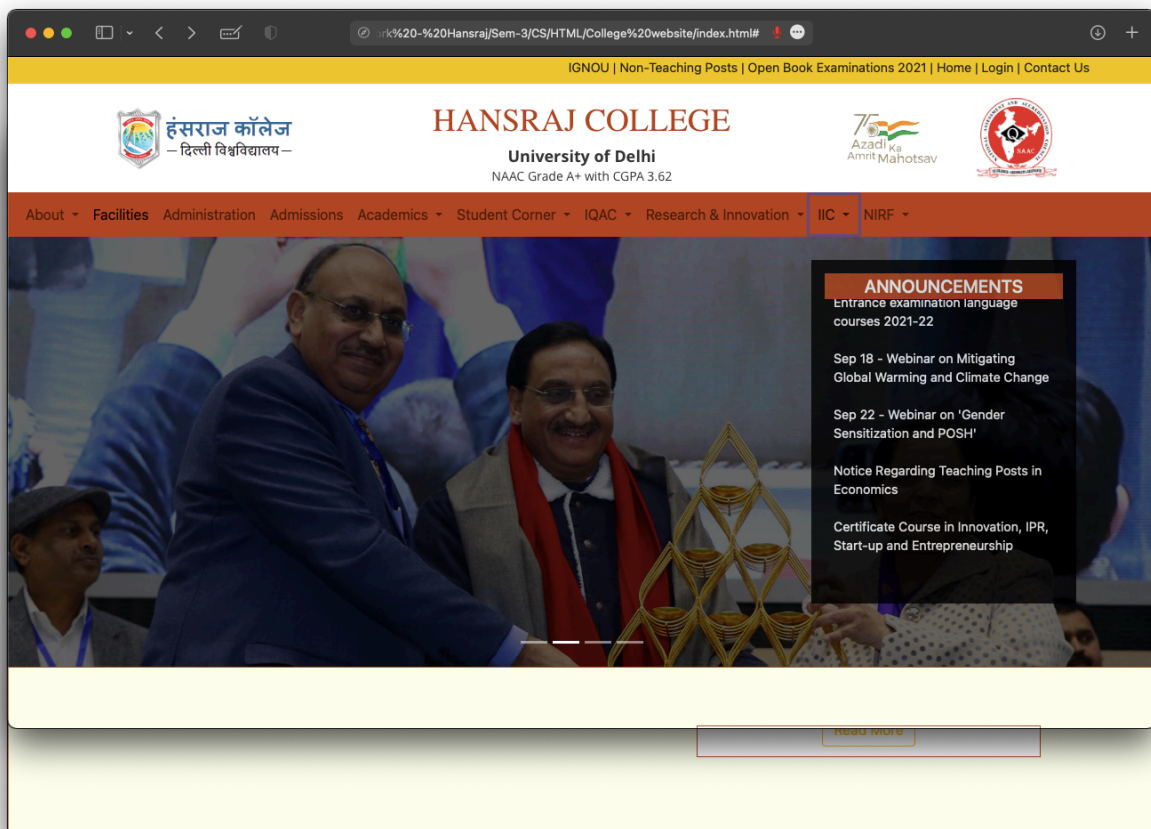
rk%20-%20Hansraj/Sem-3/CS/HTML/College%20website/index.html#

IGNOU | Non-Teaching Posts | Open Book Examinations 2021 | Home | Login | Contact Us

हंसराज कॉलेज
— दिल्ली विश्वविद्यालय —

HANSRAJ COLLEGE
University of Delhi
NAAC Grade A+ with CGPA 3.62

75 Azadi Ka Amrit Mahotsav

NAAC

About ▾ Facilities Administration Admissions Academics ▾ Student Corner ▾ IQAC ▾ Research & Innovation ▾ IIC ▾ NIRF ▾

ANNOUNCEMENTS
Entrance examination language courses 2021-22

Sep 18 - Webinar on Mitigating Global Warming and Climate Change

Sep 22 - Webinar on 'Gender Sensitization and POSH'

Notice Regarding Teaching Posts in Economics

Certificate Course in Innovation, IPR, Start-up and Entrepreneurship

Read More